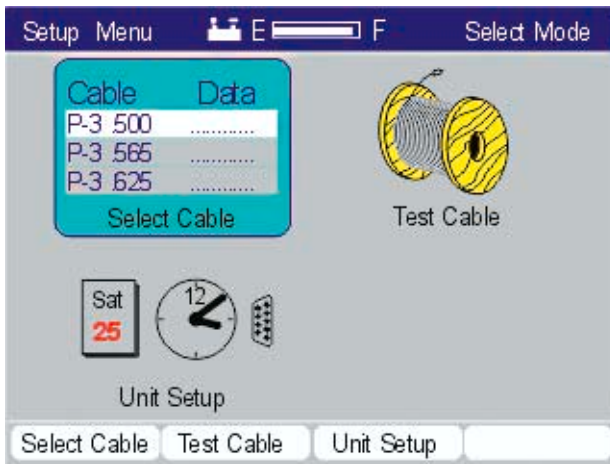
Setup Menu E F Select Mode

| Cable | Data |
|---|---|
| P-3 .500 | ........... |
| P-3 .565 | ........... |
| P-3 .625 | ........... |

Select Cable

Test Cable

Sat
25

12

Unit Setup

Select Cable | Test Cable | Unit Setup